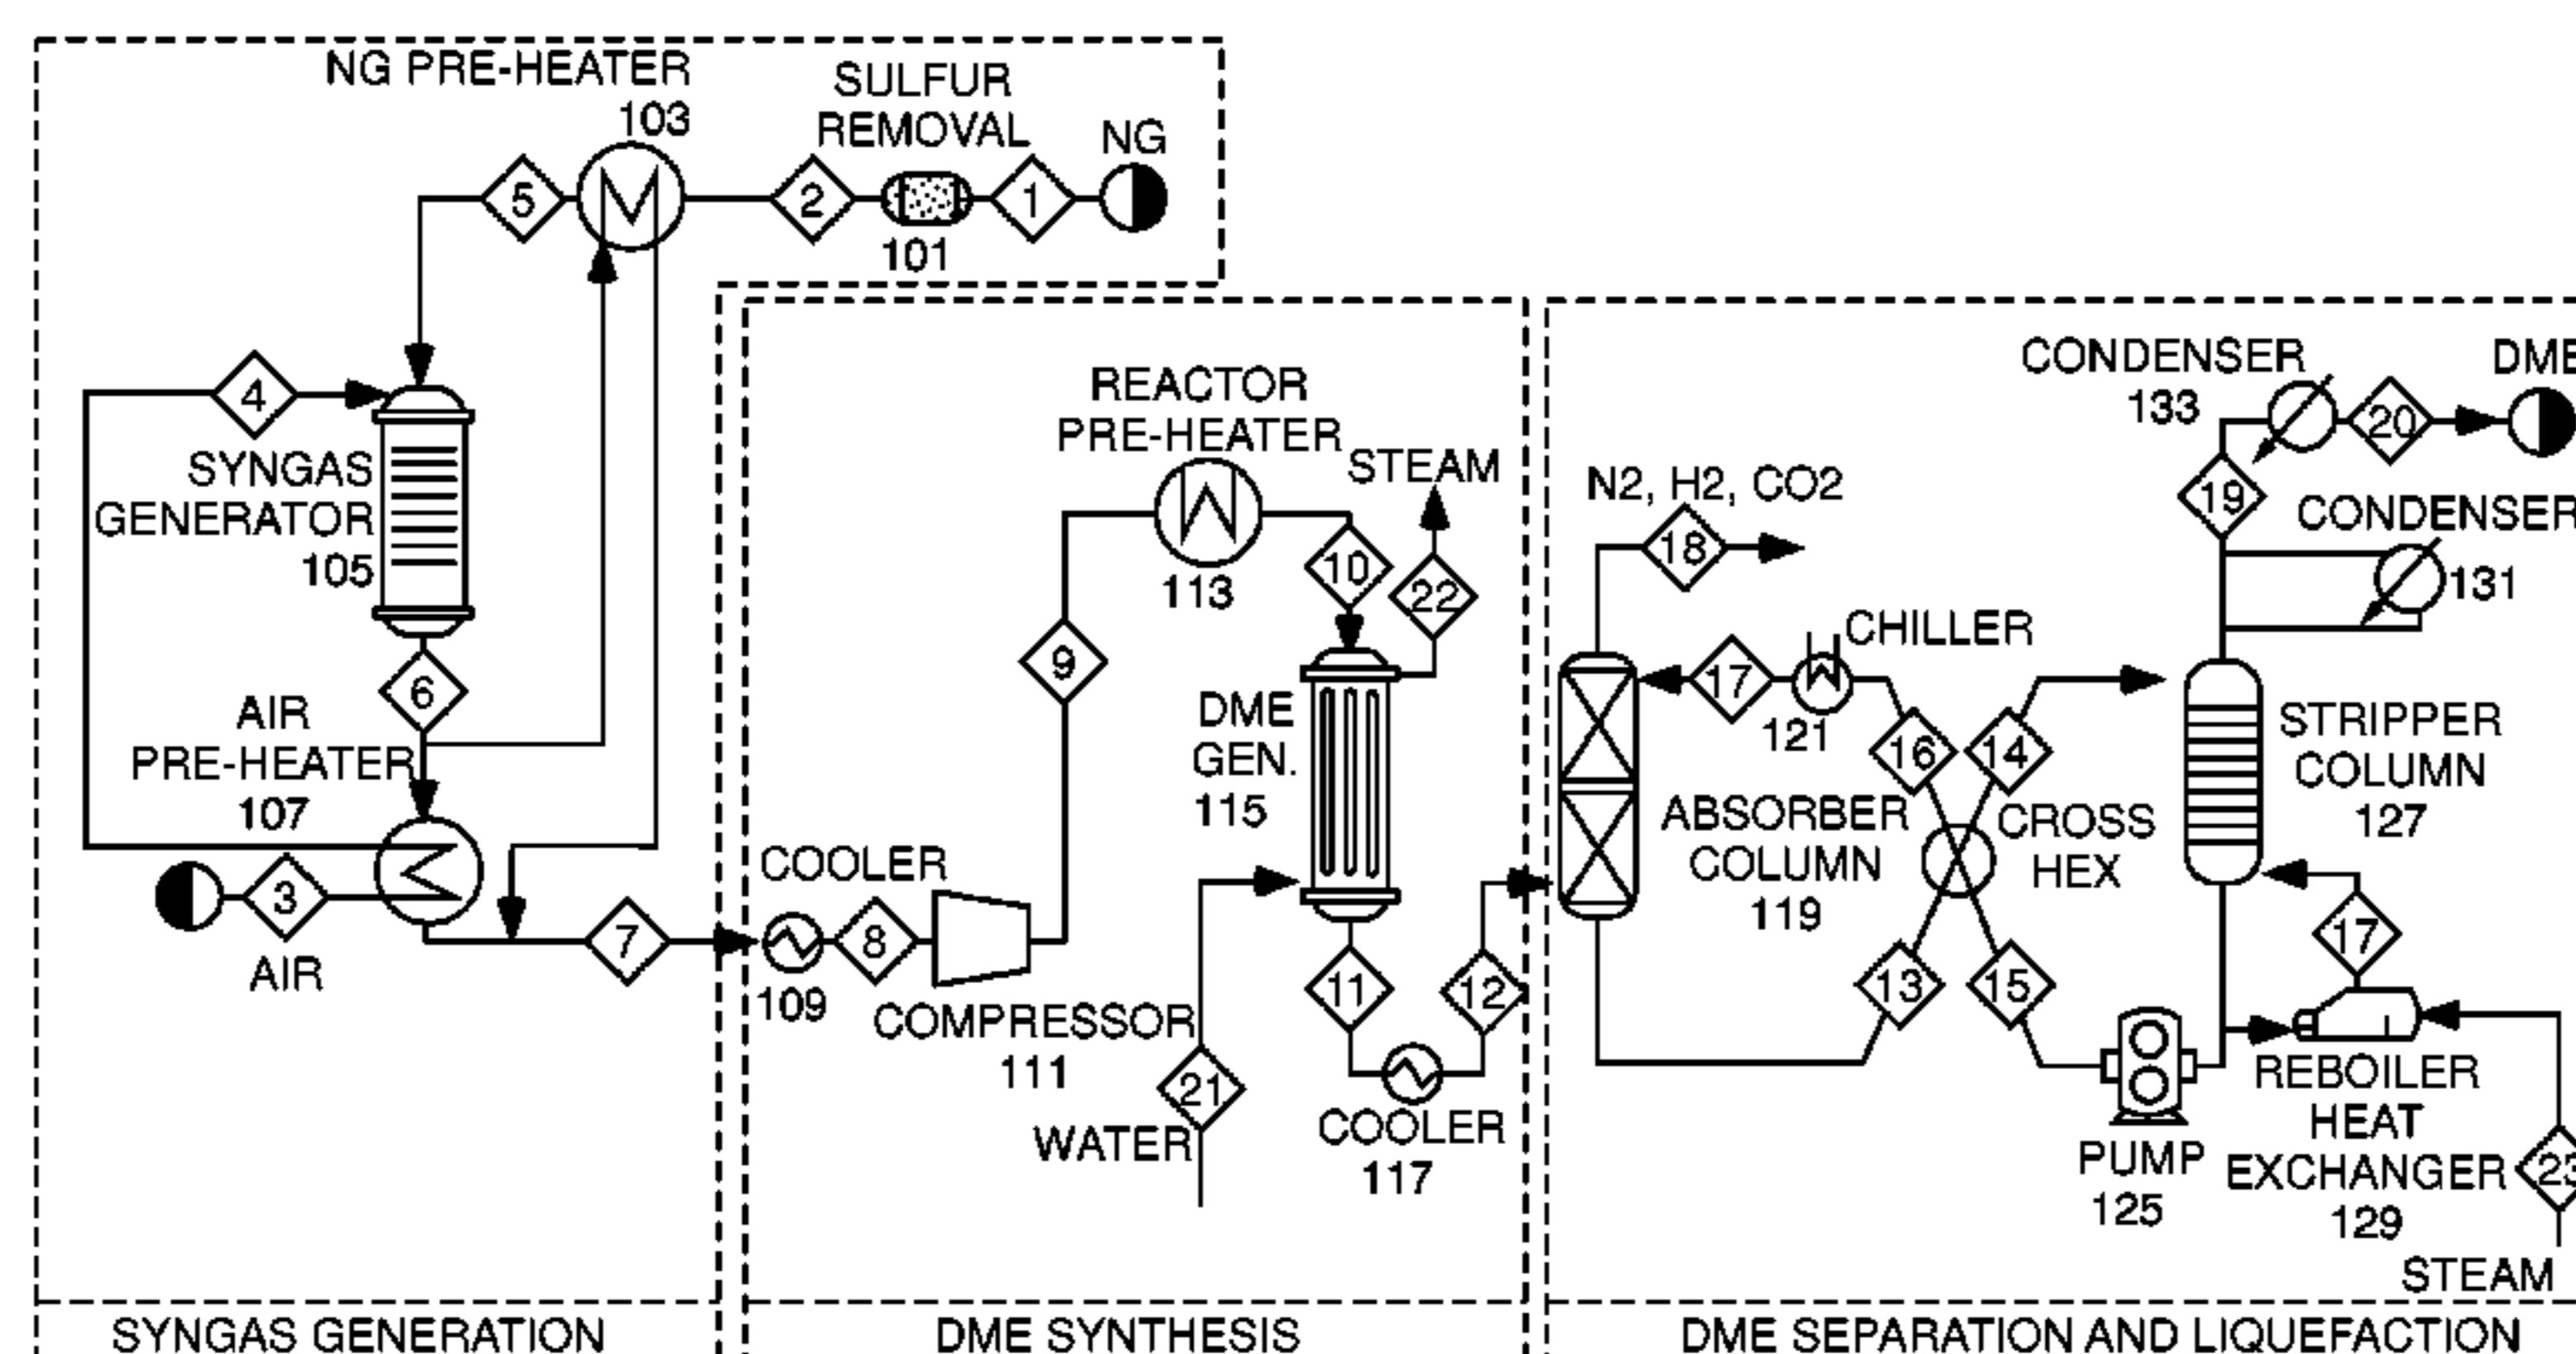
NG PRE-HEATER
103
SULFUR REMOVAL
NG
5
2
1
101
4
SYNGAS GENERATOR 105
6
AIR PRE-HEATER 107
3
AIR
7
REACTOR PRE-HEATER
113
STEAM
10
22
9
DME GEN. 115
COOLER
109
8
COMPRESSOR 111
21
WATER
11
12
COOLER 117
CONDENSER 133
20
DME
19
CONDENSER
131
N2, H2, CO2
18
17
CHILLER
121
16
14
ABSORBER COLUMN 119
CROSS HEX
STRIPPER COLUMN 127
17
13
15
PUMP 125
REBOILER HEAT EXCHANGER 129
23
STEAM
SYNGAS GENERATION
DME SYNTHESIS
DME SEPARATION AND LIQUEFACTION